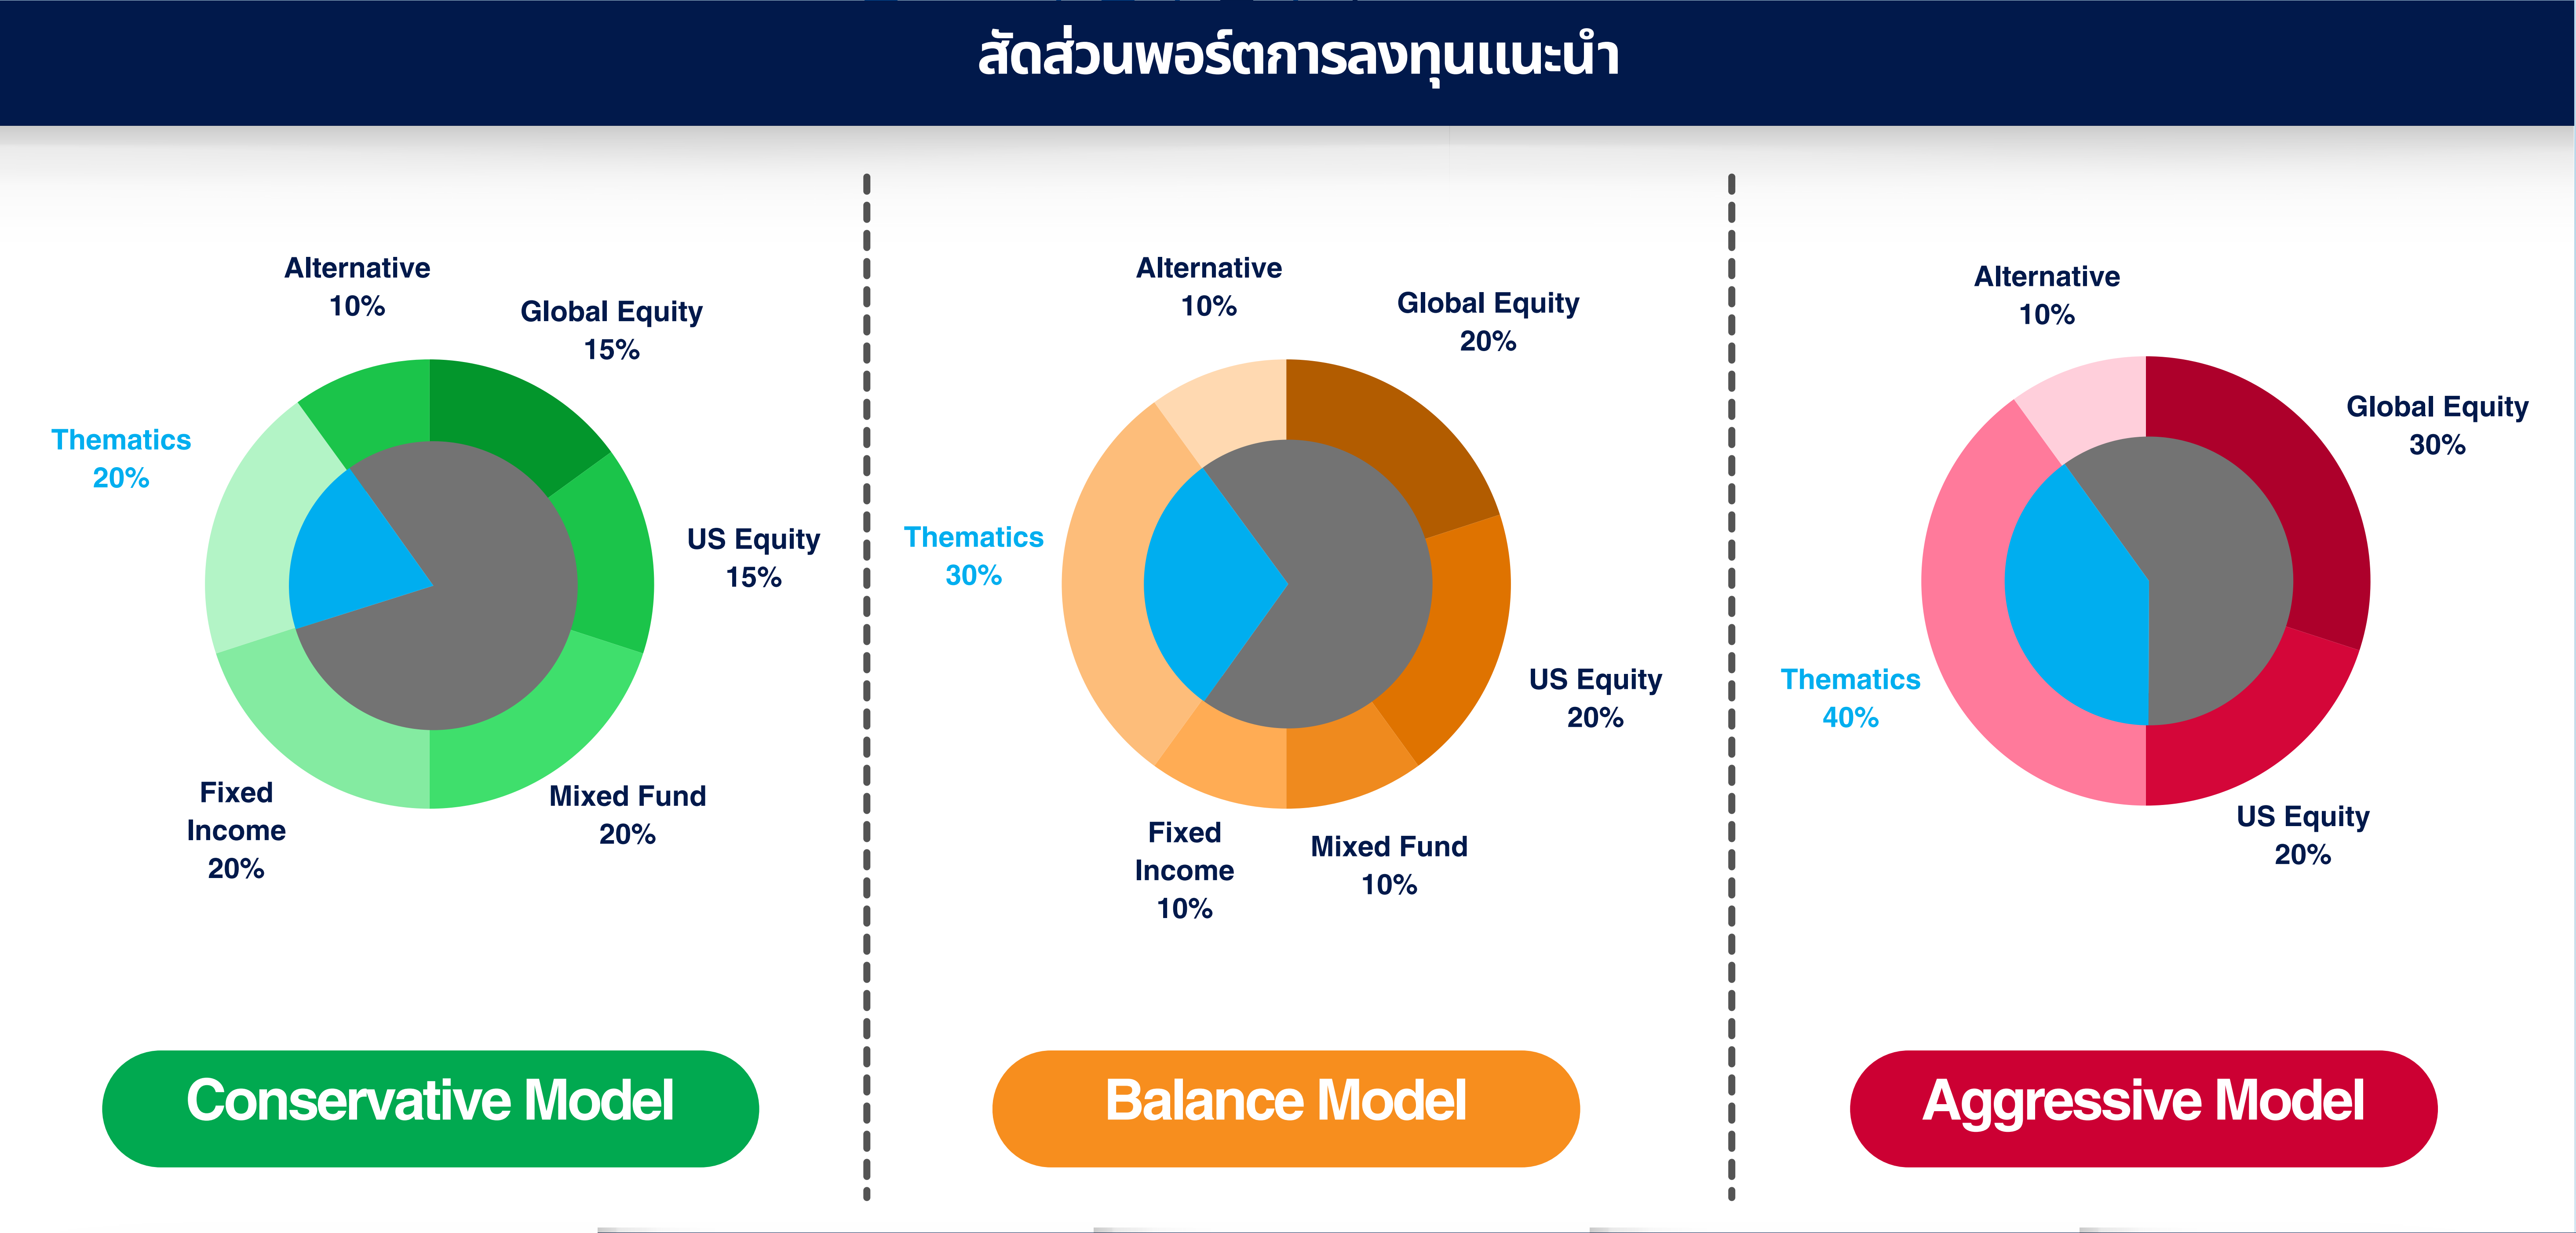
สัดส่วนพอร์ตการลงทุนแนะนำ

Alternative 10%
Global Equity 15%
Thematics 20%
US Equity 15%
Fixed Income 20%
Mixed Fund 20%

Conservative Model

Alternative 10%
Global Equity 20%
Thematics 30%
US Equity 20%
Fixed Income 10%
Mixed Fund 10%

Balance Model

Alternative 10%
Global Equity 30%
Thematics 40%
US Equity 20%

Aggressive Model